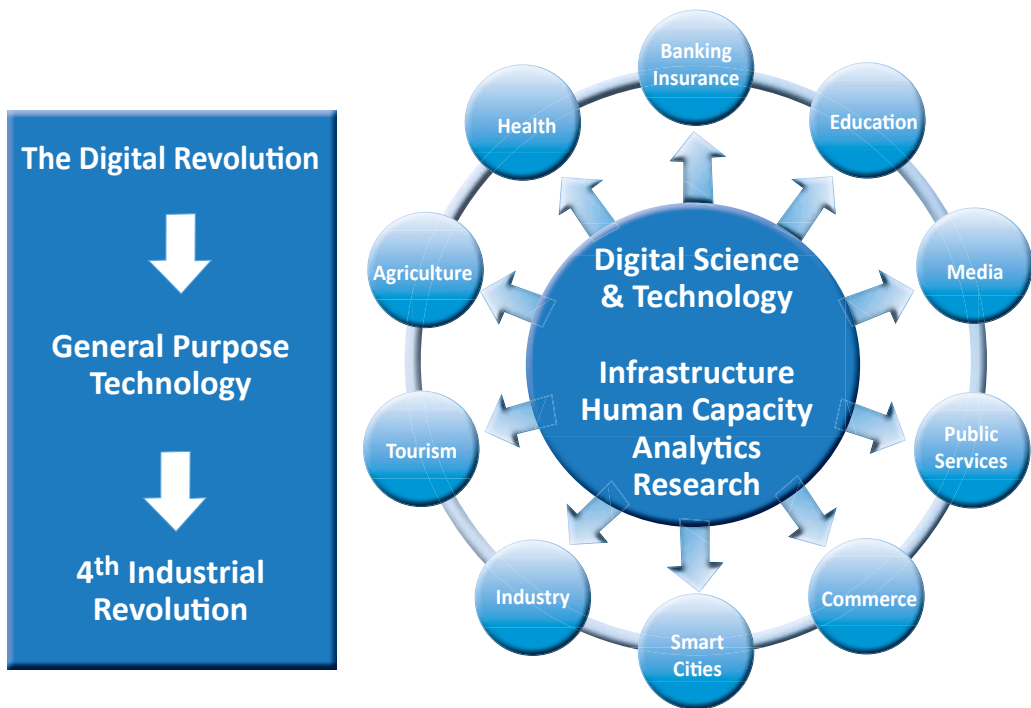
The Digital Revolution

General Purpose Technology

4$^{th}$ Industrial Revolution

Digital Science & Technology

Infrastructure
Human Capacity
Analytics
Research

Banking Insurance

Education

Media

Public Services

Commerce

Smart Cities

Industry

Tourism

Agriculture

Health